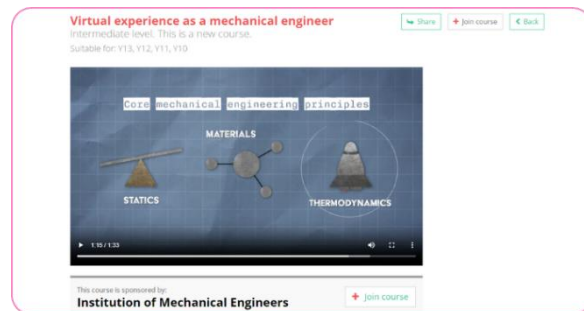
Virtual experience as a mechanical engineer
Intermediate level. This is a new course.
Suitable for: Y13, Y12, Y11, Y10

Share
+ Join course
< Back

Core mechanical engineering principles

MATERIALS

STATICS

THERMODYNAMICS

1:15 / 1:33

This course is sponsored by:
Institution of Mechanical Engineers

+ Join course